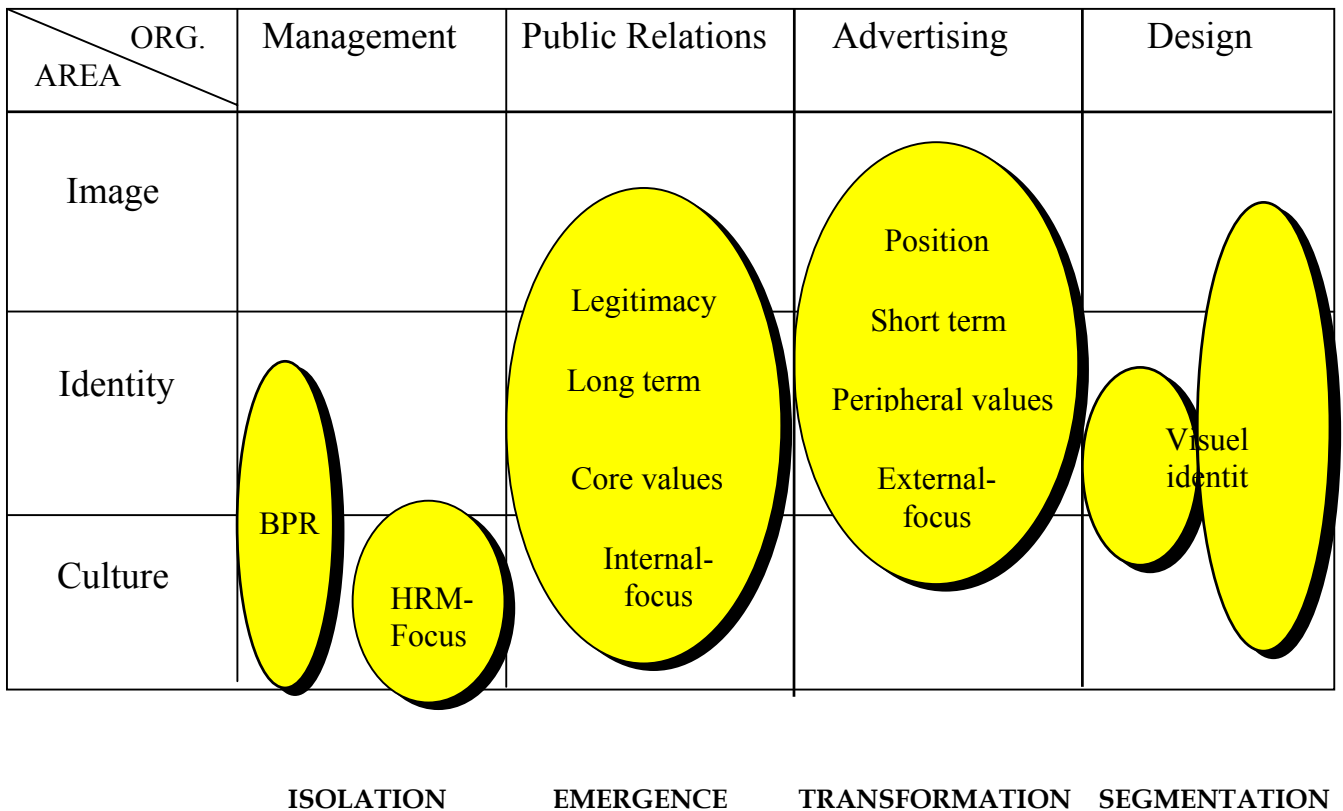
| ORG. / AREA | Management | Public Relations | Advertising | Design |
|---|---|---|---|---|
| Image | | | | |
| Identity | | | | |
| Culture | | | | |

Legitimacy

Long term

Core values

Internal-focus

Position

Short term

Peripheral values

External-focus

BPR

HRM-Focus

Visuel identit

ISOLATION EMERGENCE TRANSFORMATION SEGMENTATION